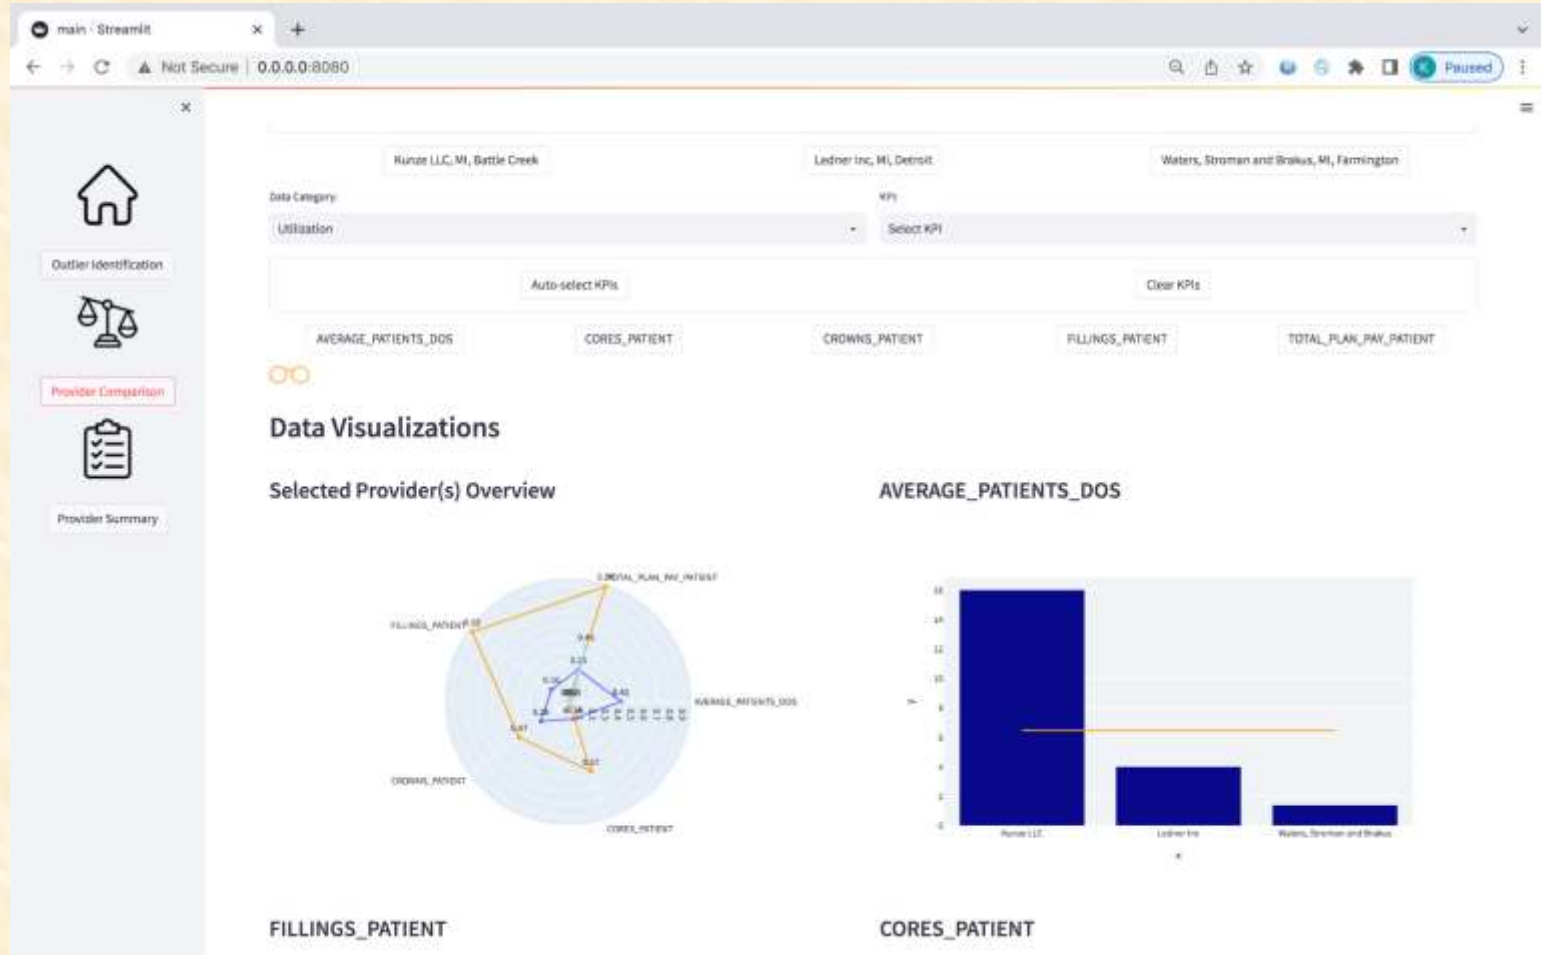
main · Streamlit

Not Secure | 0.0.0.0:8080

Paused

Outlier Identification

Provider Comparison

Provider Summary

Kunze LLC, MI, Battle Creek

Ledner Inc, MI, Detroit

Waters, Stroman and Brakus, MI, Farmington

Data Category

Utilization

KPI

Select KPI

Auto-select KPIs

Clear KPIs

AVERAGE_PATIENTS_DOS

CORES_PATIENT

CROWNS_PATIENT

FILLINGS_PATIENT

TOTAL_PLAN_PAY_PATIENT

Data Visualizations

Selected Provider(s) Overview

AVERAGE_PATIENTS_DOS

TOTAL_PLAN_PAY_PATIENT

FILLINGS_PATIENT

AVERAGE_PATIENTS_DOS

CROWNS_PATIENT

CORES_PATIENT

Kunze LLC

Ledner Inc

Waters, Stroman and Brakus

FILLINGS_PATIENT

CORES_PATIENT